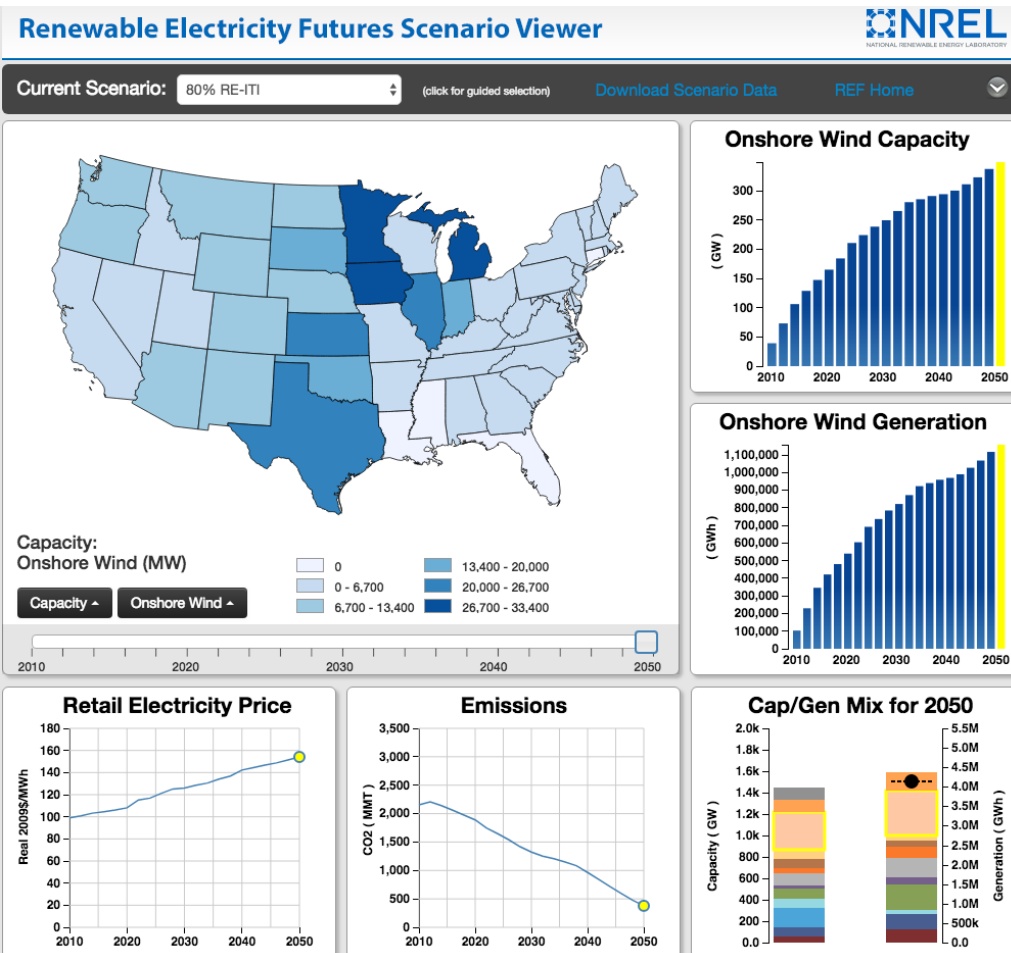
Renewable Electricity Futures Scenario Viewer

NREL
NATIONAL RENEWABLE ENERGY LABORATORY

Current Scenario: 80% RE-ITI (click for guided selection) Download Scenario Data REF Home

Capacity:
Onshore Wind (MW)

Capacity ▴ Onshore Wind ▴

0
0 - 6,700
6,700 - 13,400
13,400 - 20,000
20,000 - 26,700
26,700 - 33,400

2010 2020 2030 2040 2050

Onshore Wind Capacity
( GW )
300
250
200
150
100
50
0
2010 2020 2030 2040 2050

Onshore Wind Generation
( GWh )
1,100,000
1,000,000
900,000
800,000
700,000
600,000
500,000
400,000
300,000
200,000
100,000
0
2010 2020 2030 2040 2050

Retail Electricity Price
Real 2009$/MWh
180
160
140
120
100
80
60
40
20
0
2010 2020 2030 2040 2050

Emissions
CO2 ( MMT )
3,500
3,000
2,500
2,000
1,500
1,000
500
0
2010 2020 2030 2040 2050

Cap/Gen Mix for 2050
Capacity ( GW )
2.0k
1.8k
1.6k
1.4k
1.2k
1.0k
800
600
400
200
0.0
Generation ( GWh )
5.5M
5.0M
4.5M
4.0M
3.5M
3.0M
2.5M
2.0M
1.5M
1.0M
500k
0.0